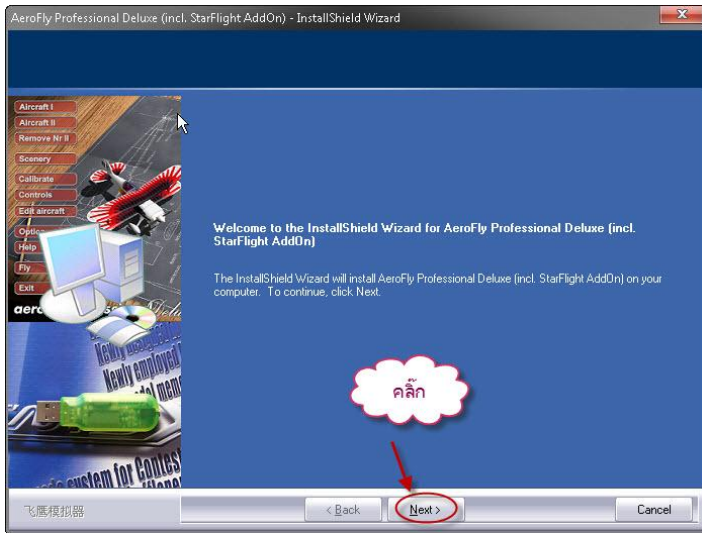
AeroFly Professional Deluxe (incl. StarFlight AddOn) - InstallShield Wizard

Aircraft I
Aircraft II
Remove Nr II
Scenery
Calibrate
Controls
Edit aircraft
Optio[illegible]
Help
Fly
Exit
aero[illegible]

Newly employed
Newly employed
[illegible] mem
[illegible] system for Contest

Welcome to the InstallShield Wizard for AeroFly Professional Deluxe (incl. StarFlight AddOn)

The InstallShield Wizard will install AeroFly Professional Deluxe (incl. StarFlight AddOn) on your computer. To continue, click Next.

คลิ๊ก

飞鹰模拟器

< Back
Next >
Cancel